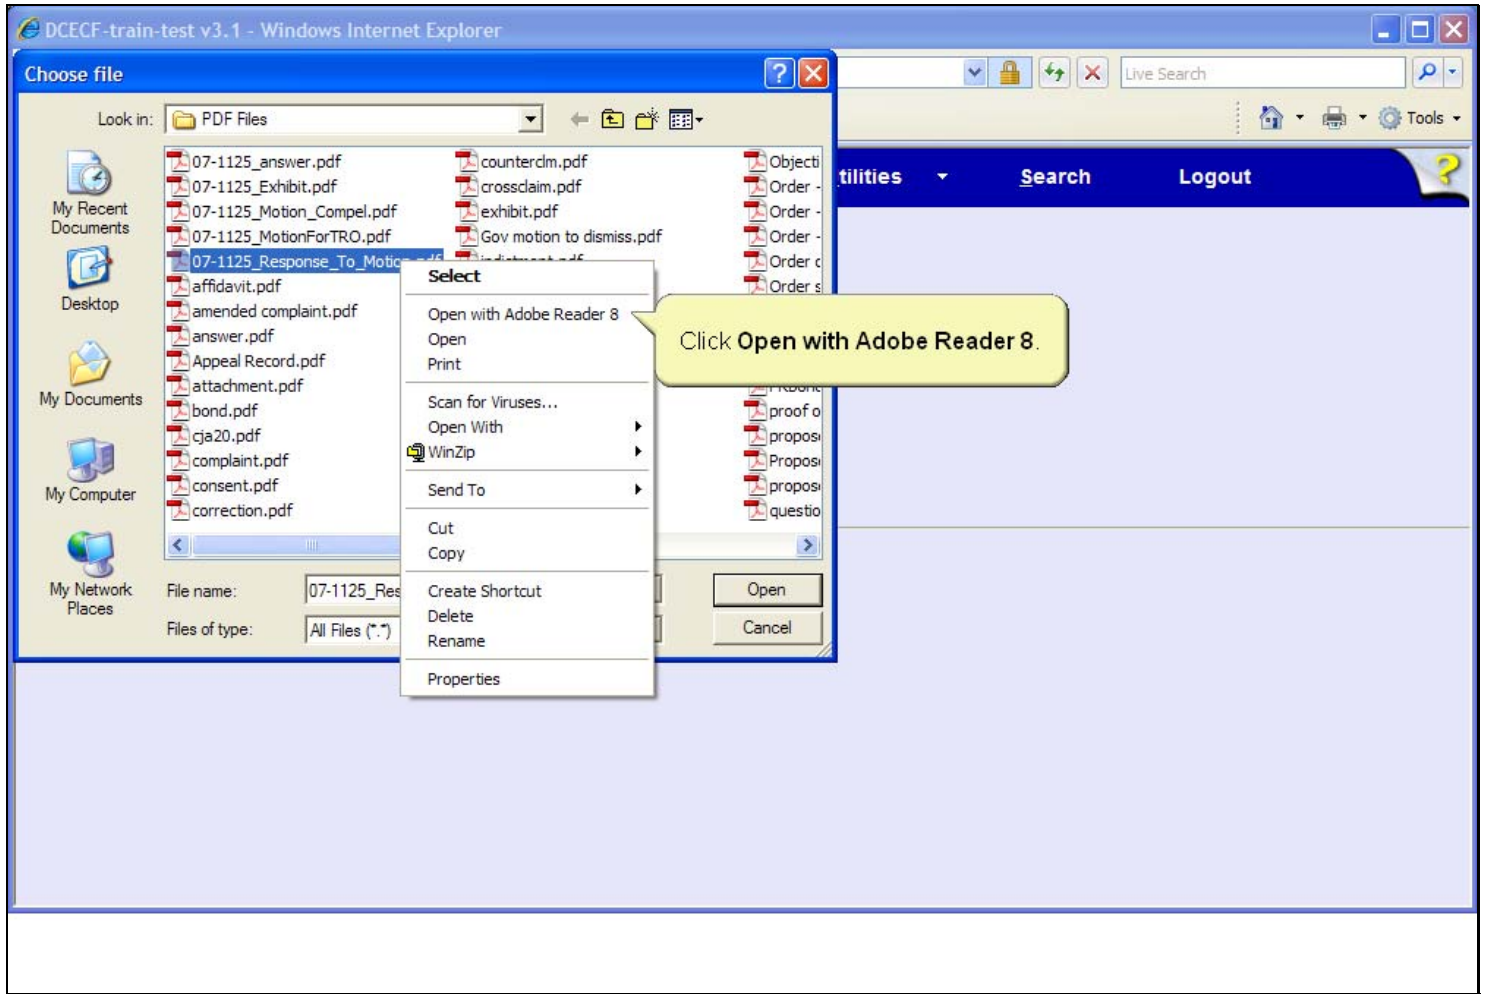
DCECF-train-test v3.1 - Windows Internet Explorer

Live Search

Tools

tilities Search Logout

Choose file

Look in: PDF Files

My Recent Documents

Desktop

My Documents

My Computer

My Network Places

07-1125_answer.pdf
07-1125_Exhibit.pdf
07-1125_Motion_Compel.pdf
07-1125_MotionForTRO.pdf
07-1125_Response_To_Motio
affidavit.pdf
amended complaint.pdf
answer.pdf
Appeal Record.pdf
attachment.pdf
bond.pdf
cja20.pdf
complaint.pdf
consent.pdf
correction.pdf

countercIm.pdf
crossclaim.pdf
exhibit.pdf
Gov motion to dismiss.pdf

Objecti
Order
Order
Order
Order
Order
proof o
propos
Propos
propos
questio

File name: 07-1125_Res

Files of type: All Files (*.*)

Open

Cancel

Select
Open with Adobe Reader 8
Open
Print
Scan for Viruses...
Open With
WinZip
Send To
Cut
Copy
Create Shortcut
Delete
Rename
Properties

Click Open with Adobe Reader 8.